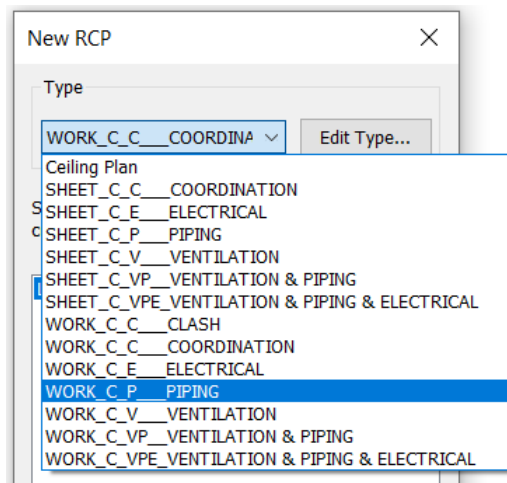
New RCP

Type

WORK_C_C___COORDINA

Edit Type...

Ceiling Plan
SHEET_C_C___COORDINATION
SHEET_C_E___ELECTRICAL
SHEET_C_P___PIPING
SHEET_C_V___VENTILATION
SHEET_C_VP__VENTILATION & PIPING
SHEET_C_VPE_VENTILATION & PIPING & ELECTRICAL
WORK_C_C___CLASH
WORK_C_C___COORDINATION
WORK_C_E___ELECTRICAL
WORK_C_P___PIPING
WORK_C_V___VENTILATION
WORK_C_VP__VENTILATION & PIPING
WORK_C_VPE_VENTILATION & PIPING & ELECTRICAL